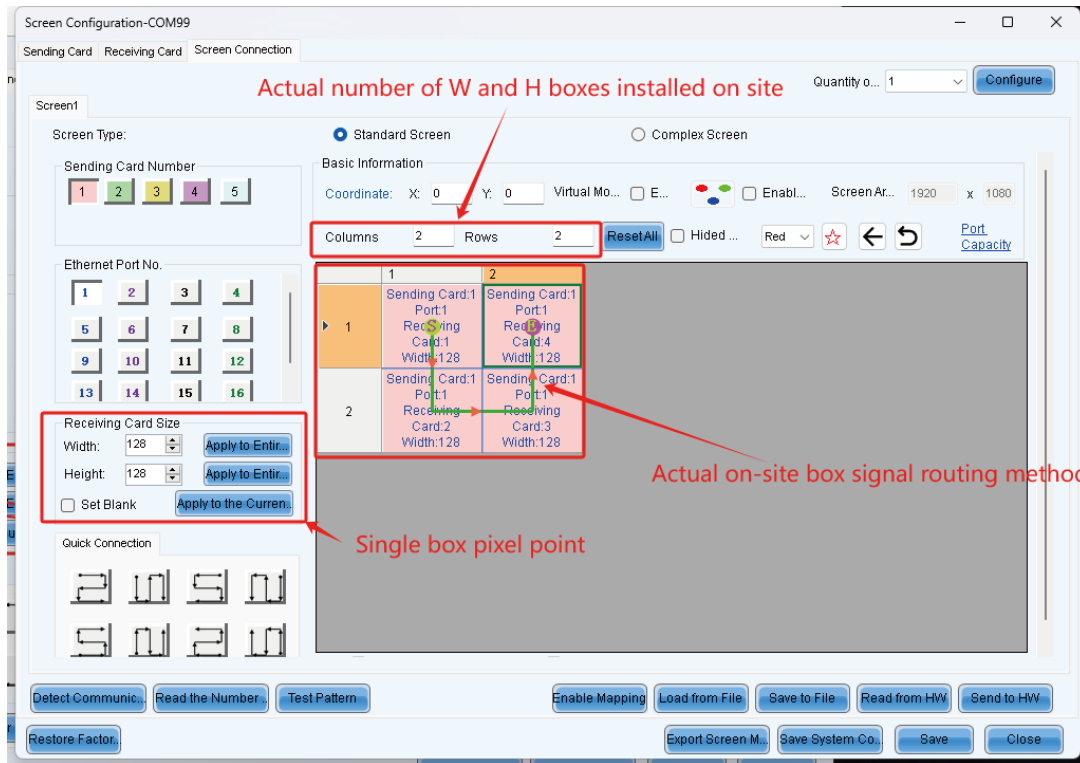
Screen Configuration-COM99

Sending Card | Receiving Card | Screen Connection

Quantity o... 1 Configure

Actual number of W and H boxes installed on site

Screen1

Screen Type: Standard Screen Complex Screen

Sending Card Number
1 2 3 4 5

Basic Information
Coordinate: X: 0 Y: 0 Virtual Mo... E... Enabl... Screen Ar... 1920 x 1080

Columns 2 Rows 2 ResetAll Hided ... Red Port Capacity

Ethernet Port No.
1 2 3 4
5 6 7 8
9 10 11 12
13 14 15 16

| | 1 | 2 |
|---|---|---|
| 1 | Sending Card:1 Port:1 Receiving Card:1 Width:128 | Sending Card:1 Port:1 Receiving Card:4 Width:128 |
| 2 | Sending Card:1 Port:1 Receiving Card:2 Width:128 | Sending Card:1 Port:1 Receiving Card:3 Width:128 |

Receiving Card Size
Width: 128 Apply to Entir...
Height: 128 Apply to Entir...
Set Blank Apply to the Curren...

Actual on-site box signal routing metho

Single box pixel point

Quick Connection

Detect Communic... Read the Number... Test Pattern Enable Mapping Load from File Save to File Read from HW Send to HW

Restore Factor... Export Screen M... Save System Co... Save Close